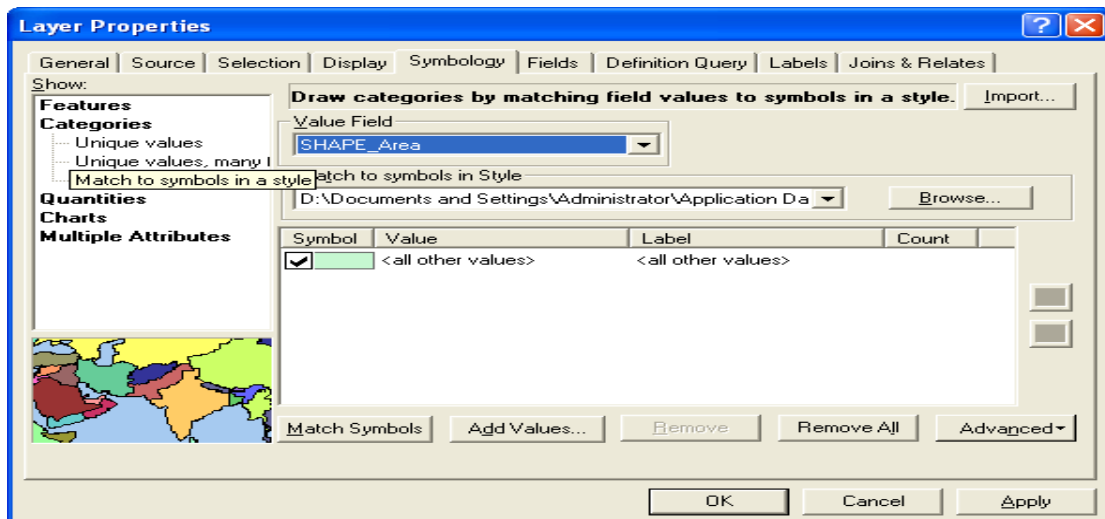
Layer Properties

General | Source | Selection | Display | Symbology | Fields | Definition Query | Labels | Joins & Relates

Show:
Features
Categories
Unique values
Unique values, many f
Match to symbols in a style
Quantities
Charts
Multiple Attributes

Draw categories by matching field values to symbols in a style.
Import...

Value Field
SHAPE_Area

atch to symbols in Style
D:\Documents and Settings\Administrator\Application Da
Browse...

| Symbol | Value | Label | Count |
|---|---|---|---|
| | <all other values> | <all other values> | |

Match Symbols
Add Values...
Remove
Remove All
Advanced

OK
Cancel
Apply